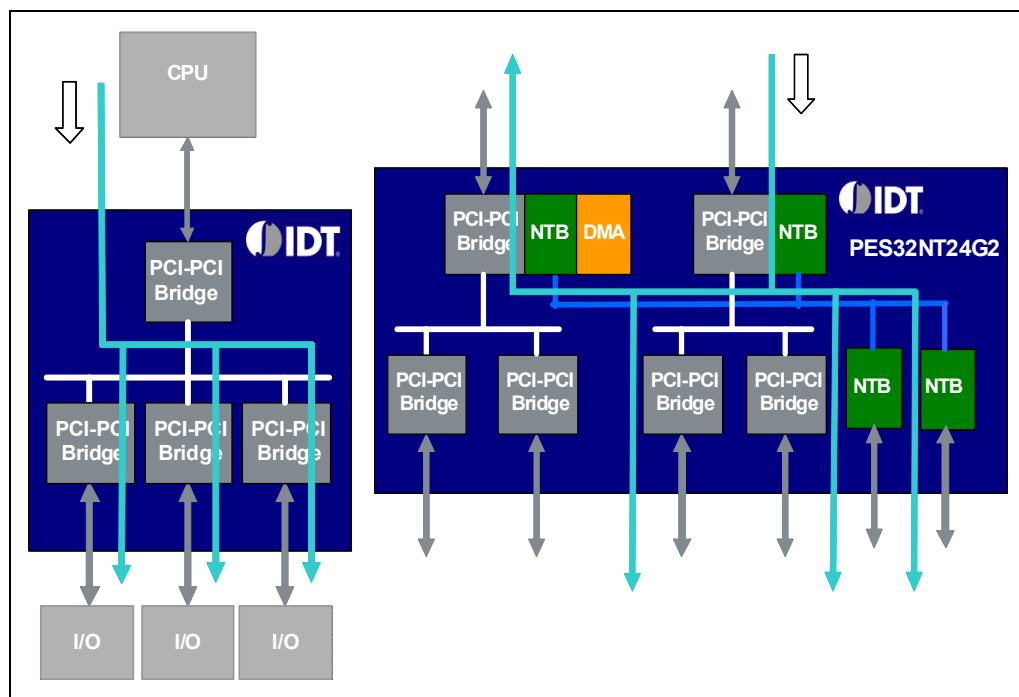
CPU

IDT

PCI-PCI Bridge

PCI-PCI Bridge

PCI-PCI Bridge

PCI-PCI Bridge

I/O

I/O

I/O

IDT

PES32NT24G2

PCI-PCI Bridge

NTB

DMA

PCI-PCI Bridge

NTB

PCI-PCI Bridge

PCI-PCI Bridge

PCI-PCI Bridge

PCI-PCI Bridge

NTB

NTB